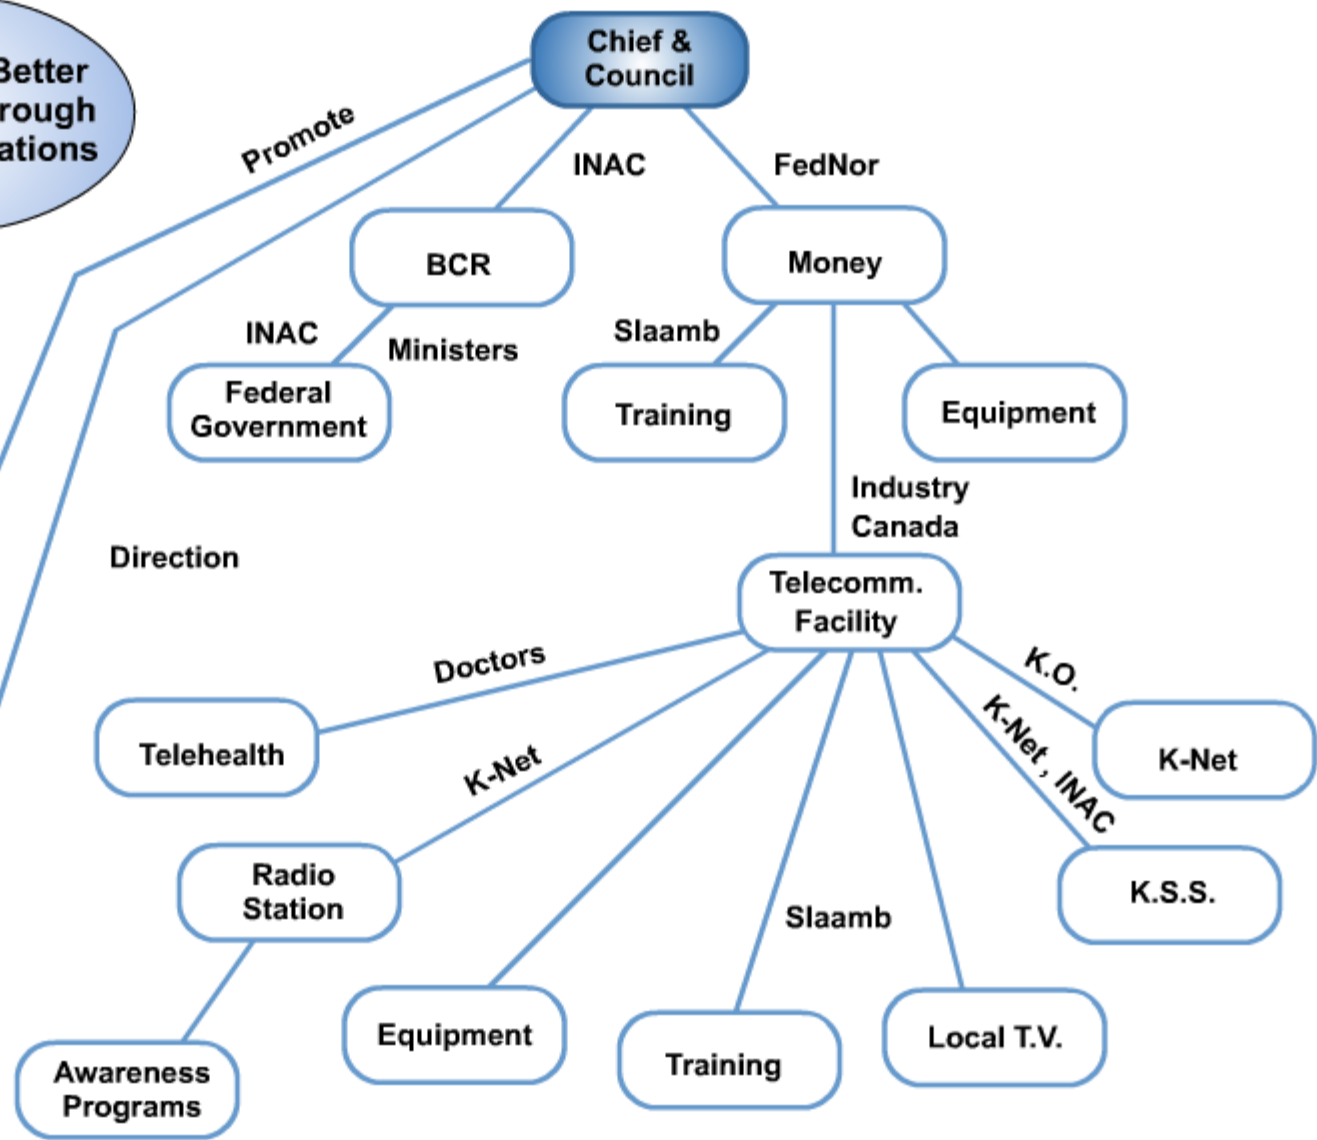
Better
rough
ations

Chief & Council

Promote

INAC

FedNor

BCR

Money

INAC

Ministers

Slaamb

Federal Government

Training

Equipment

Industry Canada

Direction

Telecomm. Facility

Doctors

K.O.

K-Net, INAC

Telehealth

K-Net

K-Net

Radio Station

K.S.S.

Slaamb

Equipment

Training

Local T.V.

Awareness Programs